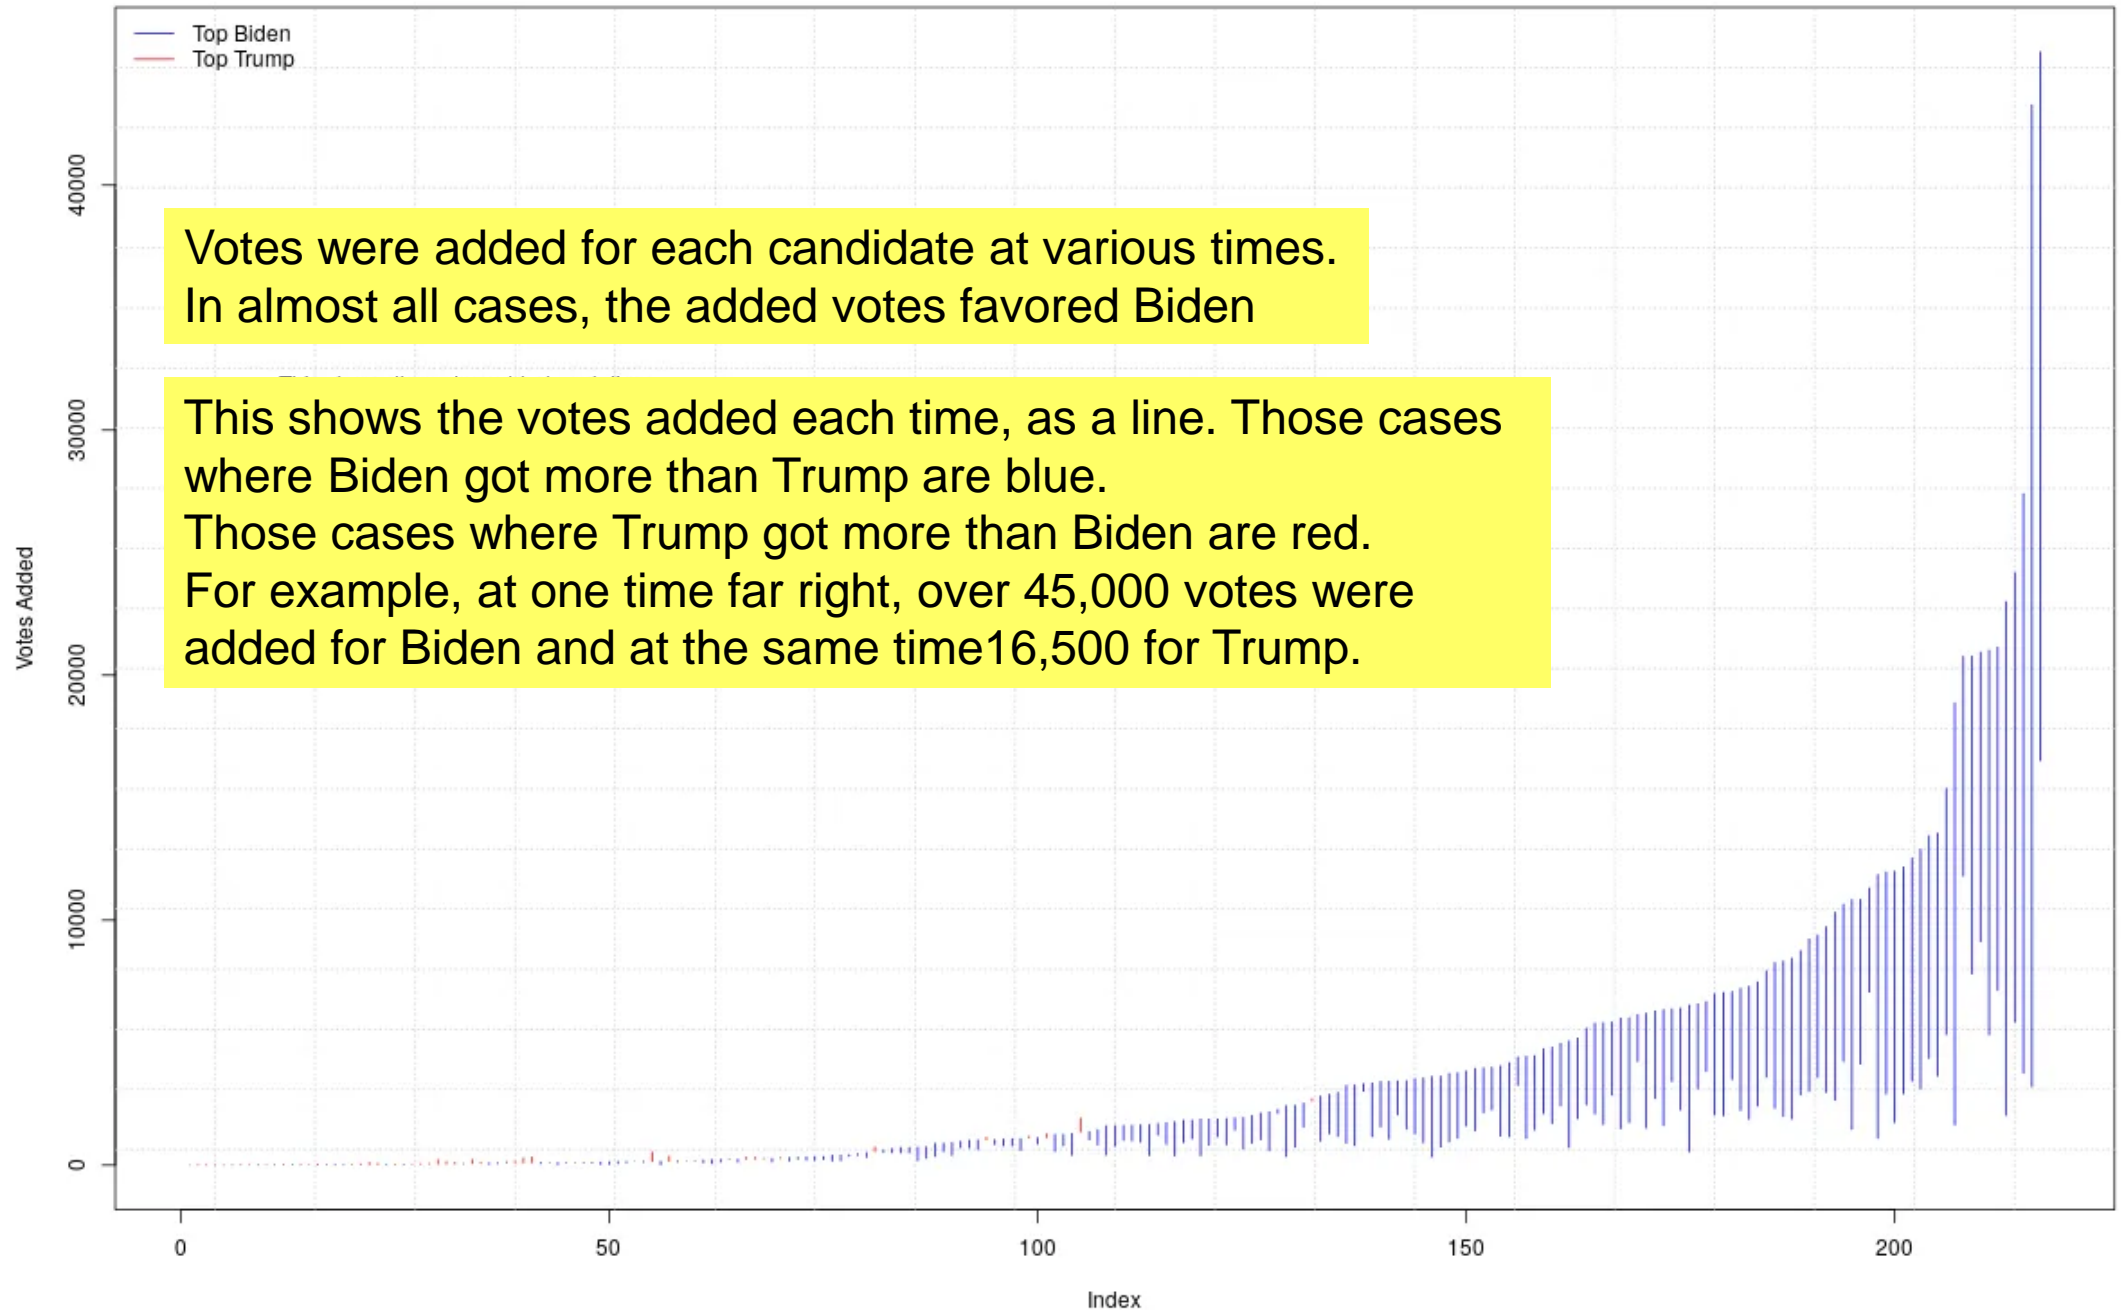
Top Biden
Top Trump

Votes were added for each candidate at various times.
In almost all cases, the added votes favored Biden

This shows the votes added each time, as a line. Those cases where Biden got more than Trump are blue.
Those cases where Trump got more than Biden are red.
For example, at one time far right, over 45,000 votes were added for Biden and at the same time16,500 for Trump.

Votes Added

40000
30000
20000
10000
0

0
50
100
150
200

Index